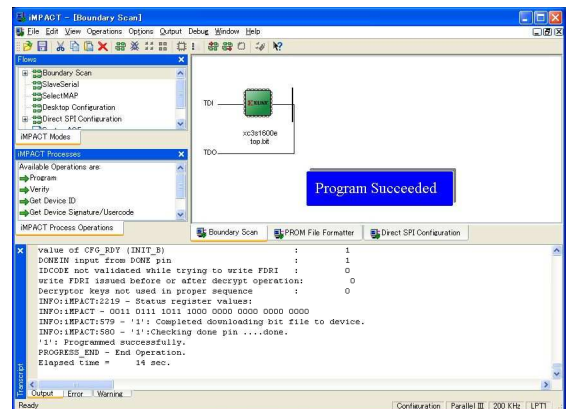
iMPACT - [Boundary Scan]

File Edit View Operations Options Output Debug Window Help

Flows

Boundary Scan
SlaveSerial
SelectMAP
Desktop Configuration
Direct SPI Configuration

iMPACT Modes

iMPACT Processes

Available Operations are:
Program
Verify
Get Device ID
Get Device Signature/Usercode

iMPACT Process Operations

TDI

XILINX

xc3s1600e
top.bit

TDO

Program Succeeded

Boundary Scan | PROM File Formatter | Direct SPI Configuration

value of CFG_RDY (INIT_B) : 1
DONEIN input from DONE pin : 1
IDCODE not validated while trying to write FDRI : 0
write FDRI issued before or after decrypt operation: 0
Decryptor keys not used in proper sequence : 0
INFO:iMPACT:2219 - Status register values:
INFO:iMPACT - 0011 0111 1011 1000 0000 0000 0000 0000
INFO:iMPACT:579 - '1': Completed downloading bit file to device.
INFO:iMPACT:580 - '1':Checking done pin ....done.
'1': Programmed successfully.
PROGRESS_END - End Operation.
Elapsed time = 14 sec.

Transcript

Output | Error | Warning

Ready

Configuration | Parallel III | 200 KHz | LPT1